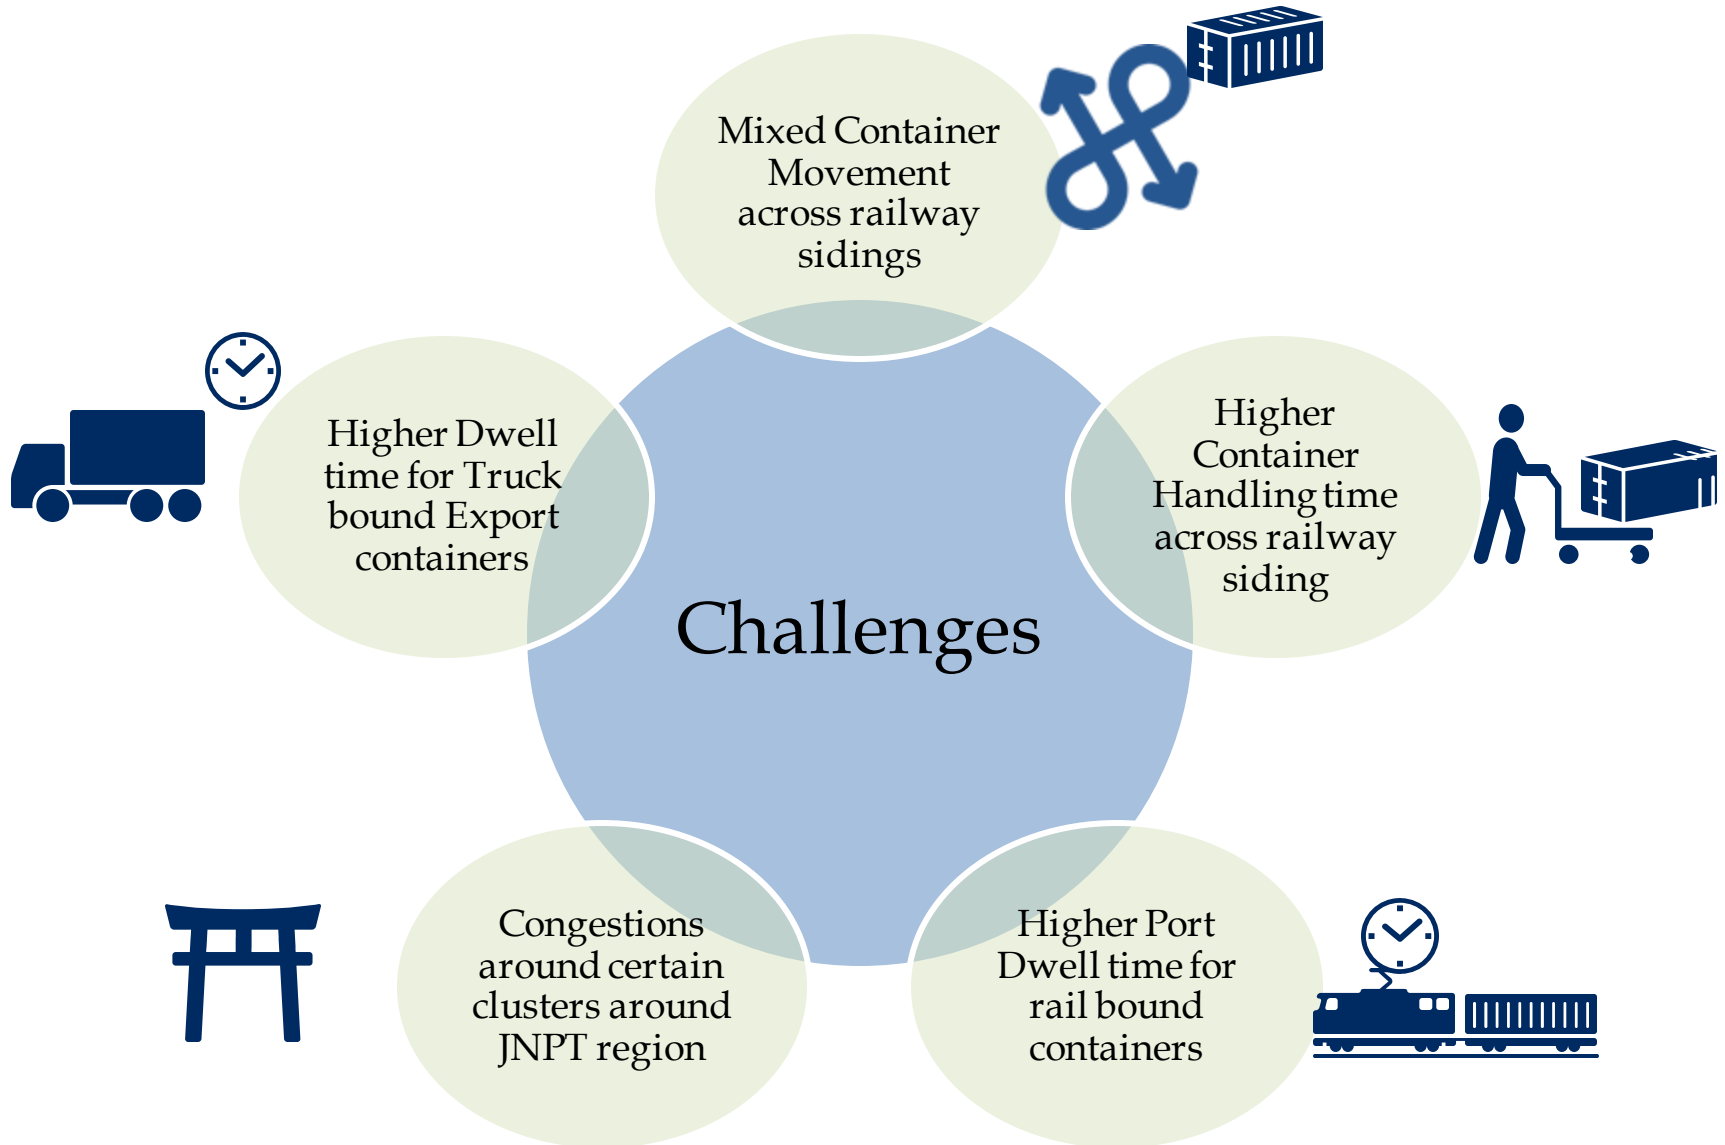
Mixed Container Movement across railway sidings

Higher Dwell time for Truck bound Export containers

Challenges

Higher Container Handling time across railway siding

Congestions around certain clusters around JNPT region

Higher Port Dwell time for rail bound containers